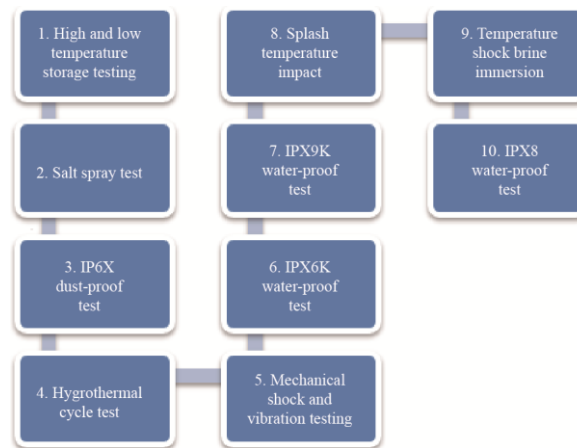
1. High and low temperature storage testing

2. Salt spray test

3. IP6X dust-proof test

4. Hygrothermal cycle test

5. Mechanical shock and vibration testing

6. IPX6K water-proof test

7. IPX9K water-proof test

8. Splash temperature impact

9. Temperature shock brine immersion

10. IPX8 water-proof test